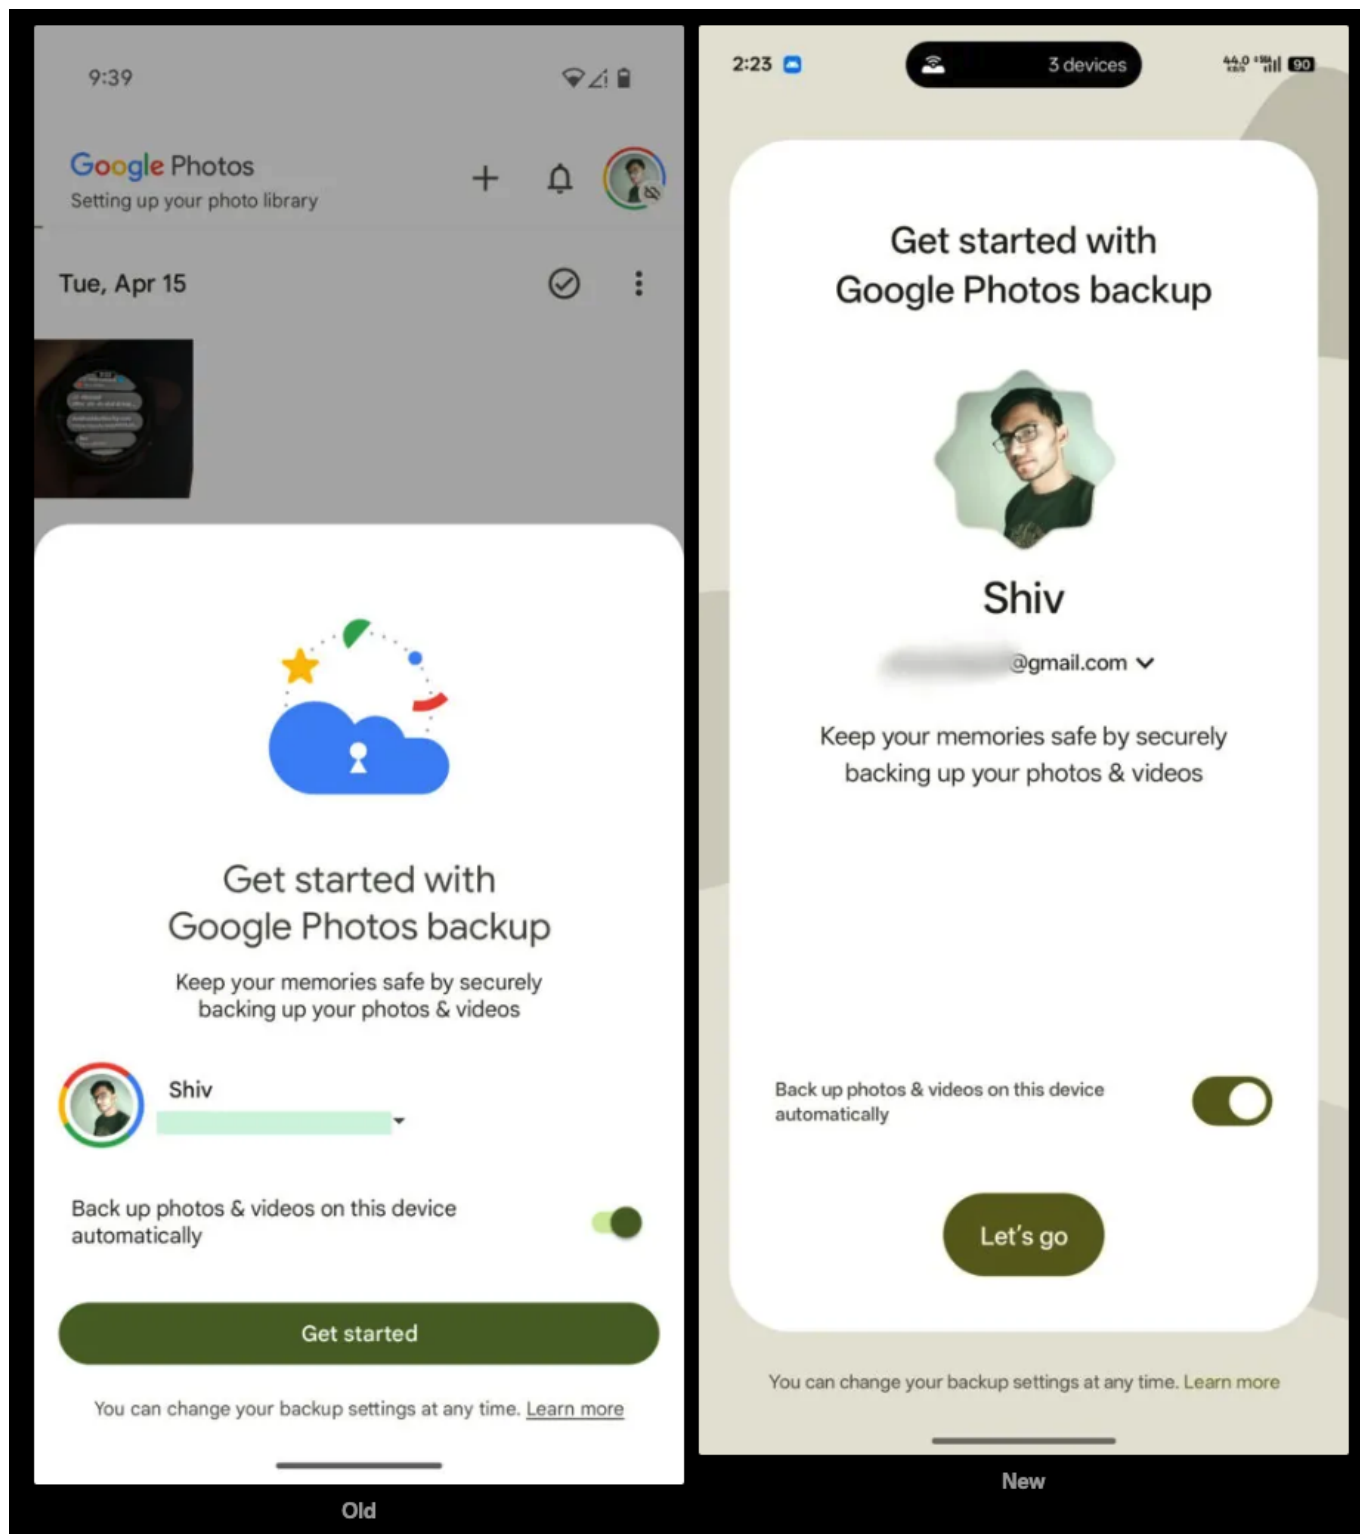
9:39

Google Photos
Setting up your photo library

Tue, Apr 15

Get started with Google Photos backup

Keep your memories safe by securely backing up your photos & videos

Shiv

Back up photos & videos on this device automatically

Get started

You can change your backup settings at any time. Learn more

Old

2:23

3 devices

90

Get started with Google Photos backup

Shiv

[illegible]@gmail.com

Keep your memories safe by securely backing up your photos & videos

Back up photos & videos on this device automatically

Let's go

You can change your backup settings at any time. Learn more

New